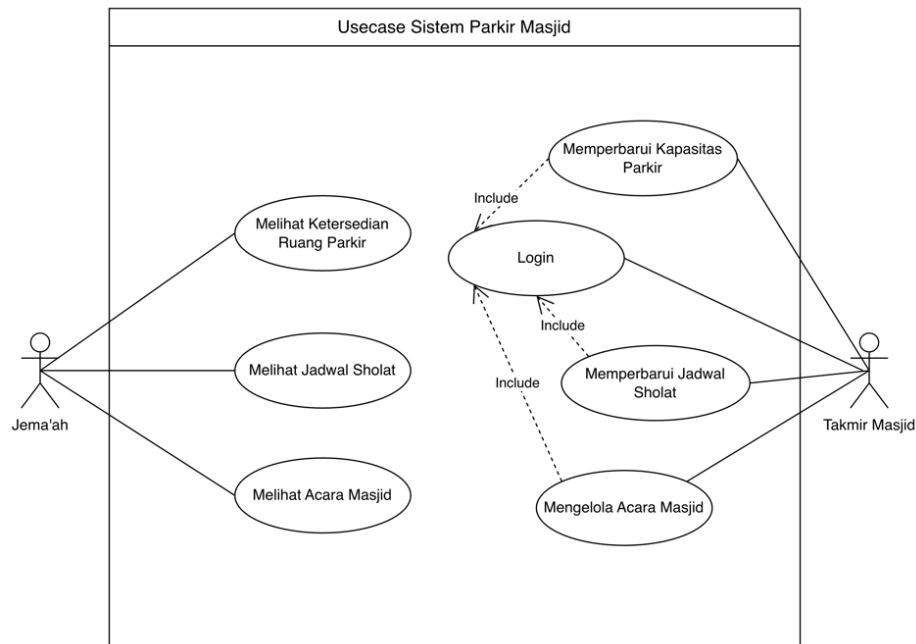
Usecase Sistem Parkir Masjid

Memperbarui Kapasitas Parkir

Include

Melihat Ketersedian Ruang Parkir

Login

Include

Include

Memperbarui Jadwal Sholat

Melihat Jadwal Sholat

Jema'ah

Takmir Masjid

Melihat Acara Masjid

Mengelola Acara Masjid